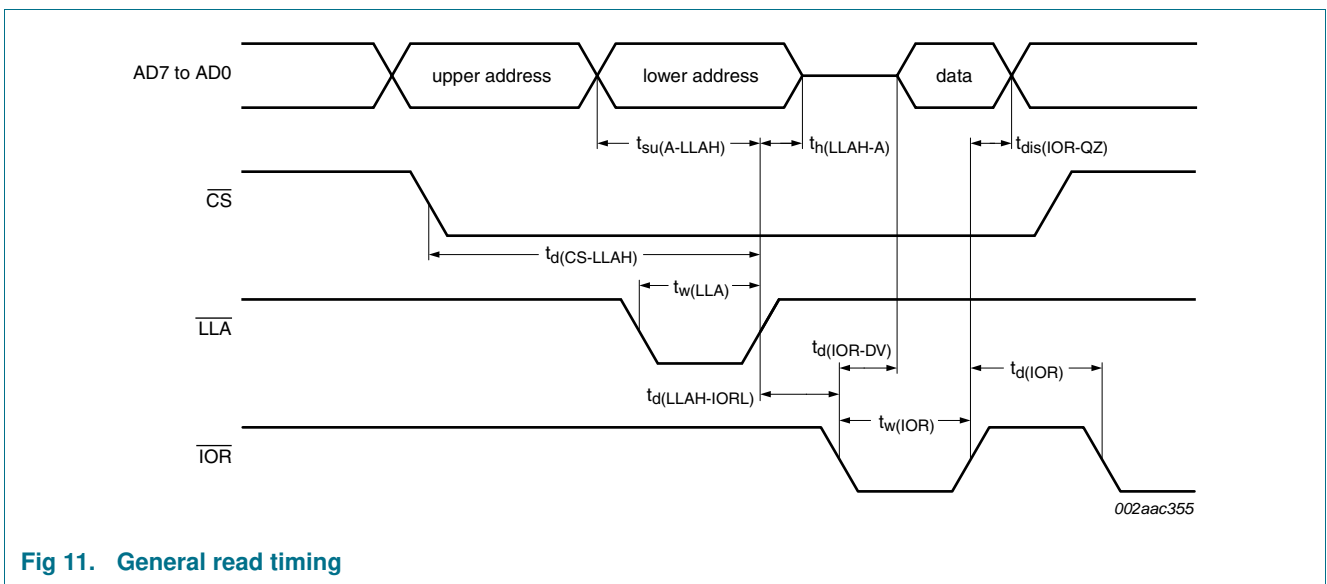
AD7 to AD0

upper address

lower address

data

$t_{su(A-LLAH)}$

$t_{h(LLAH-A)}$

$t_{dis(IOR-QZ)}$

$\overline{CS}$

$t_{d(CS-LLAH)}$

$t_{w(LLA)}$

$\overline{LLA}$

$t_{d(IOR-DV)}$

$t_{d(IOR)}$

$t_{d(LLAH-IORL)}$

$t_{w(IOR)}$

$\overline{IOR}$

002aac355

Fig 11. General read timing